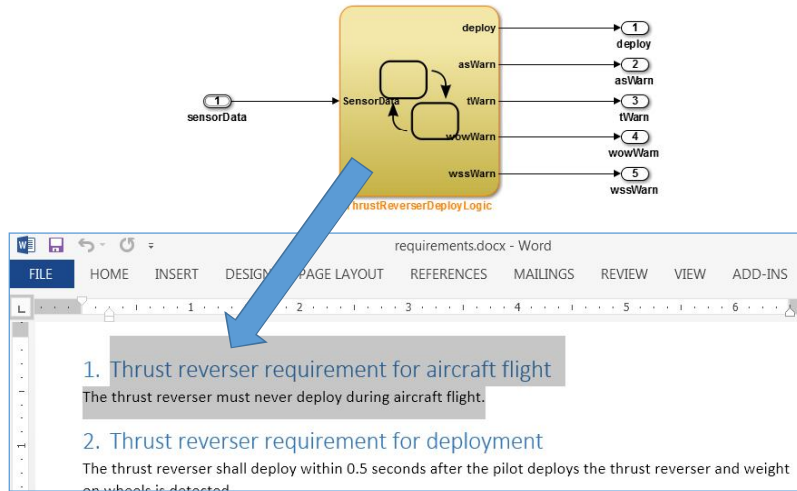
1
sensorData

SensorData

deploy
asWarn
tWarn
wowWarn
wssWarn

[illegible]hrustReverserDeployLogic

1
deploy
2
asWarn
3
tWarn
4
wowWarn
5
wssWarn

requirements.docx - Word

FILE HOME INSERT DESIGN PAGE LAYOUT REFERENCES MAILINGS REVIEW VIEW ADD-INS

1. Thrust reverser requirement for aircraft flight

The thrust reverser must never deploy during aircraft flight.

2. Thrust reverser requirement for deployment

The thrust reverser shall deploy within 0.5 seconds after the pilot deploys the thrust reverser and weight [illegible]